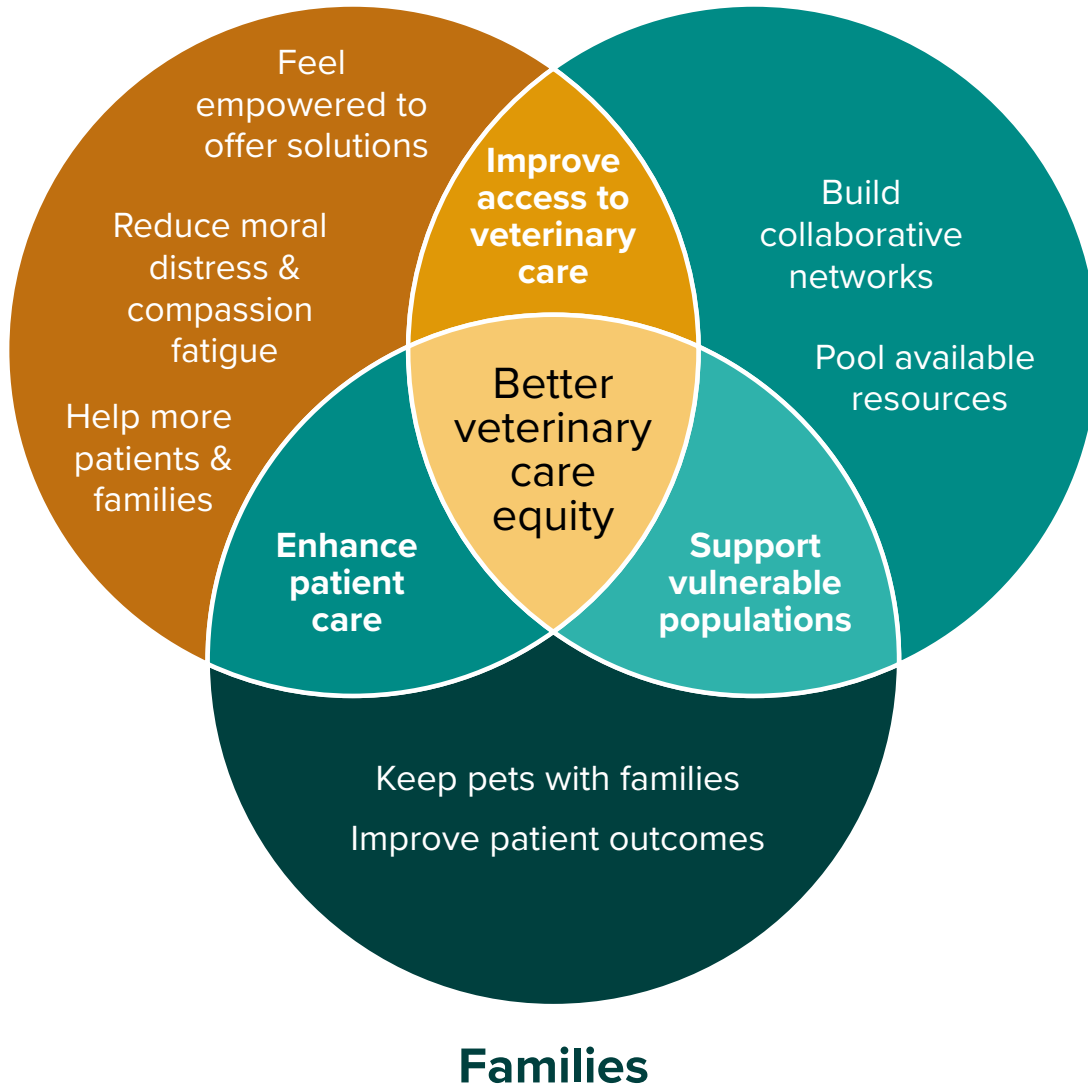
Feel empowered to offer solutions

Reduce moral distress & compassion fatigue

Help more patients & families

Improve access to veterinary care

Build collaborative networks

Pool available resources

Better veterinary care equity

Enhance patient care

Support vulnerable populations

Keep pets with families

Improve patient outcomes

Families